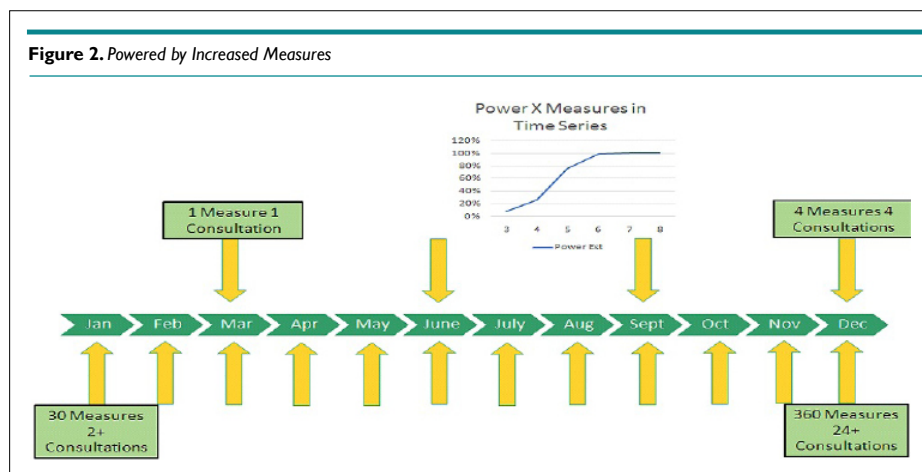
**Figure 2.** *Powered by Increased Measures*

Power X Measures in Time Series

120%
100%
80%
60%
40%
20%
0%

3 4 5 6 7 8

Power Ext

1 Measure 1 Consultation

4 Measures 4 Consultations

Jan Feb Mar Apr May June July Aug Sept Oct Nov Dec

30 Measures 2+ Consultations

360 Measures 24+ Consultations